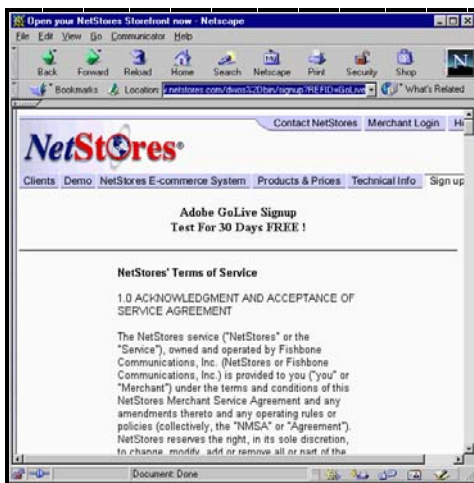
Open your NetStores Storefront now - Netscape

File Edit View Go Communicator Help

Back Forward Reload Home Search Netscape Print Security Shop

Bookmarks Location: netstores.com/dwos%2Dbin/signup?REFID=GoLive What's Related

Contact NetStores Merchant Login He

NetStores

Clients Demo NetStores E-commerce System Products & Prices Technical Info Sign up

Adobe GoLive Signup
Test For 30 Days FREE !

NetStores' Terms of Service

1.0 ACKNOWLEDGMENT AND ACCEPTANCE OF SERVICE AGREEMENT

The NetStores service ("NetStores" or the "Service"), owned and operated by Fishbone Communications, Inc. (NetStores or Fishbone Communications, Inc.) is provided to you ("you" or "Merchant") under the terms and conditions of this NetStores Merchant Service Agreement and any amendments thereto and any operating rules or policies (collectively, the "NMSA" or "Agreement"). NetStores reserves the right, in its sole discretion, to change, modify, add or remove all or part of the

Document: Done